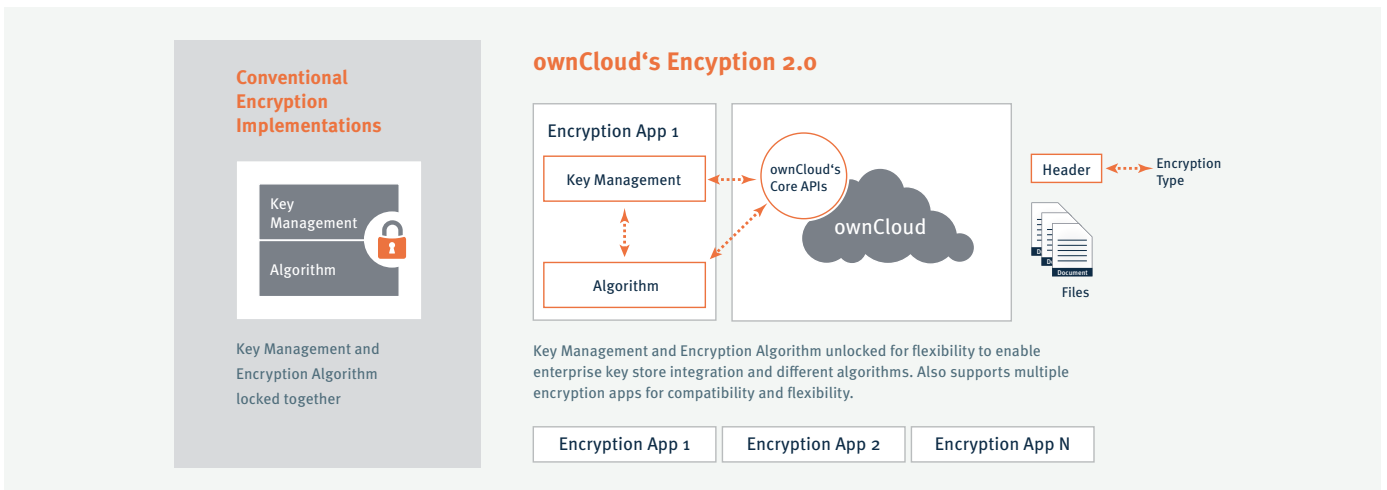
Conventional Encryption Implementations

Key Management

Algorithm

Key Management and Encryption Algorithm locked together

ownCloud‘s Encyption 2.0

Encryption App 1

Key Management

Algorithm

ownCloud‘s Core APIs

ownCloud

Header

Encryption Type

Document

Document

Document

Files

Key Management and Encryption Algorithm unlocked for flexibility to enable enterprise key store integration and different algorithms. Also supports multiple encryption apps for compatibility and flexibility.

Encryption App 1

Encryption App 2

Encryption App N